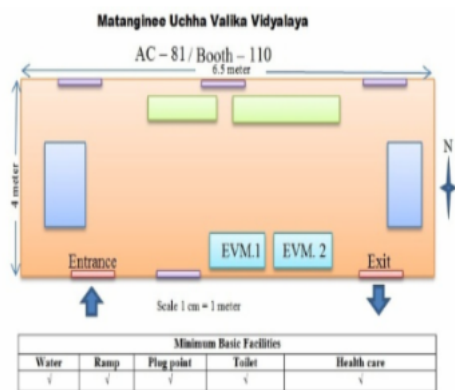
Matanginee Uchha Valika Vidyalaya

AC – 81 / Booth – 110

6.5 meter

4 meter

N

EVM.1

EVM. 2

Entrance

Exit

Scale 1 cm = 1 meter

| Minimum Basic Facilities | | | | |
|---|---|---|---|---|
| Water | Ramp | Plug point | Toilet | Health care |
| √ | √ | √ | √ | √ |